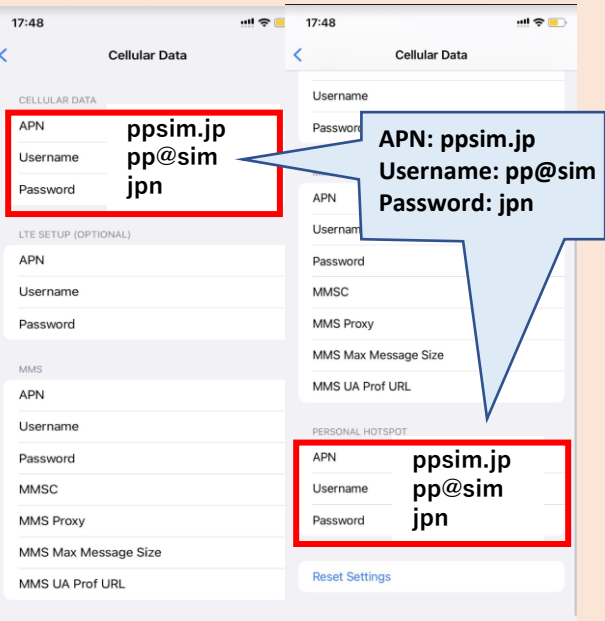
17:48

Cellular Data

CELLULAR DATA

APN ppsim.jp

Username pp@sim

Password jpn

LTE SETUP (OPTIONAL)

APN

Username

Password

MMS

APN

Username

Password

MMSC

MMS Proxy

MMS Max Message Size

MMS UA Prof URL

17:48

Cellular Data

Username

Passwo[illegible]

APN: ppsim.jp
Username: pp@sim
Password: jpn

APN

Usernam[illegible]

Password

MMSC

MMS Proxy

MMS Max Message Size

MMS UA Prof URL

PERSONAL HOTSPOT

APN ppsim.jp

Username pp@sim

Password jpn

Reset Settings